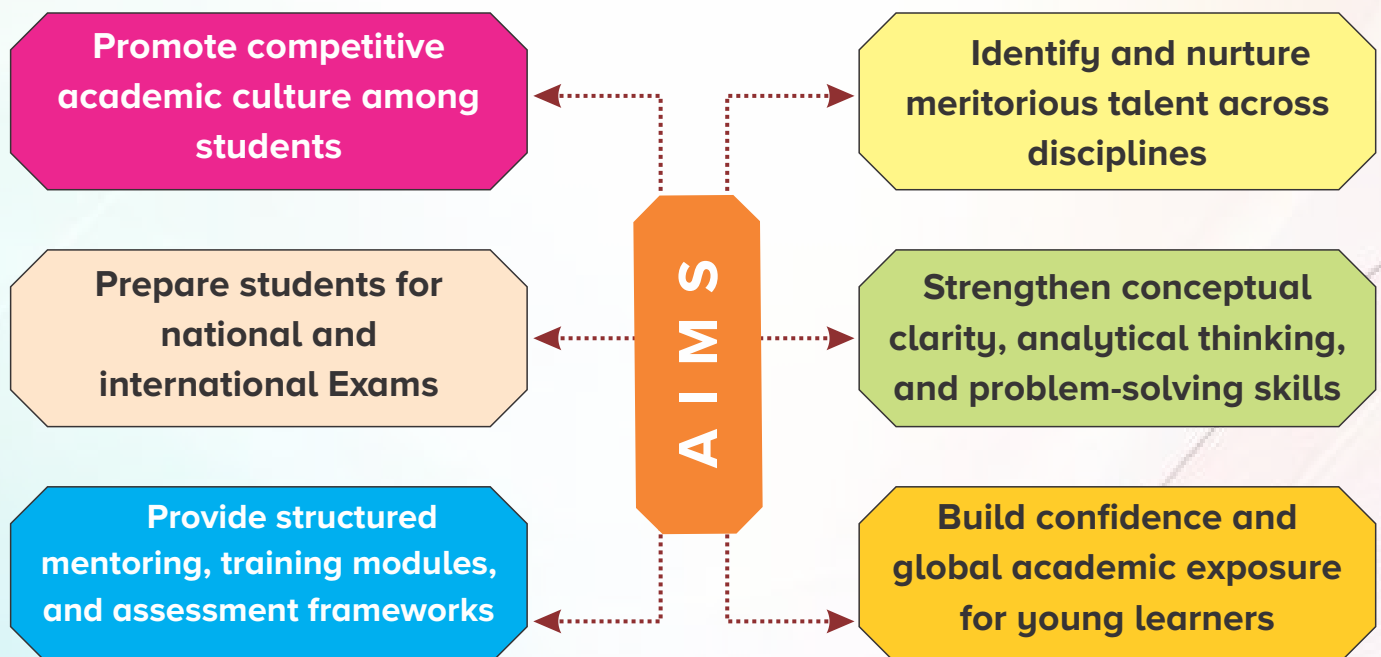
Promote competitive academic culture among students

Identify and nurture meritorious talent across disciplines

AIMS

Prepare students for national and international Exams

Strengthen conceptual clarity, analytical thinking, and problem-solving skills

Provide structured mentoring, training modules, and assessment frameworks

Build confidence and global academic exposure for young learners